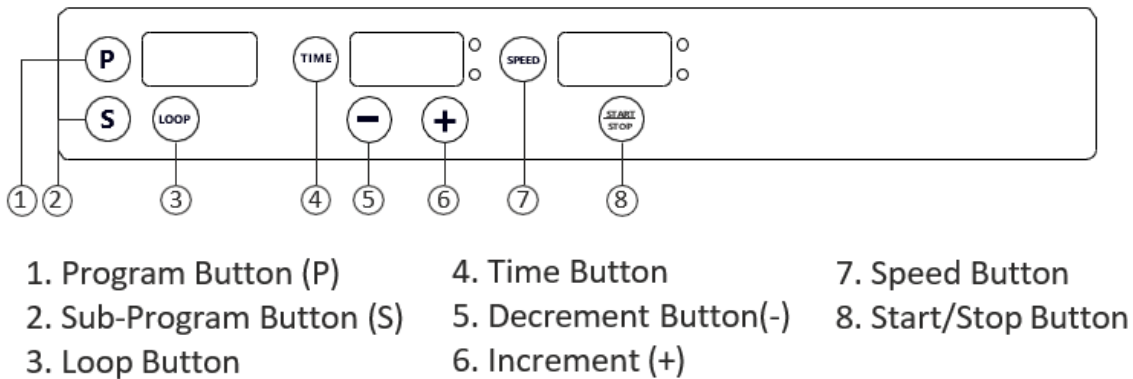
P

S

LOOP

TIME

−

+

SPEED

START
STOP

①②

③

④

⑤

⑥

⑦

⑧

1. Program Button (P)
2. Sub-Program Button (S)
3. Loop Button

4. Time Button
5. Decrement Button(-)
6. Increment (+)

7. Speed Button
8. Start/Stop Button